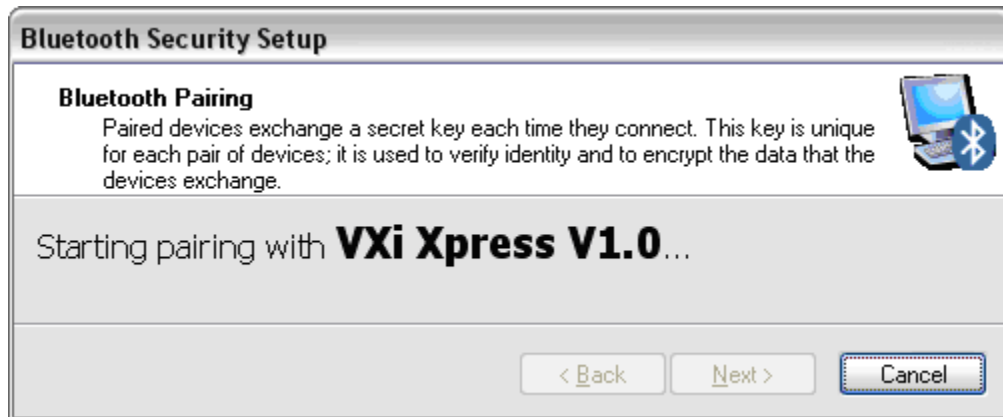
Bluetooth Security Setup

Bluetooth Pairing

Paired devices exchange a secret key each time they connect. This key is unique for each pair of devices; it is used to verify identity and to encrypt the data that the devices exchange.

Starting pairing with **VXi Xpress V1.0**...

< Back
Next >
Cancel